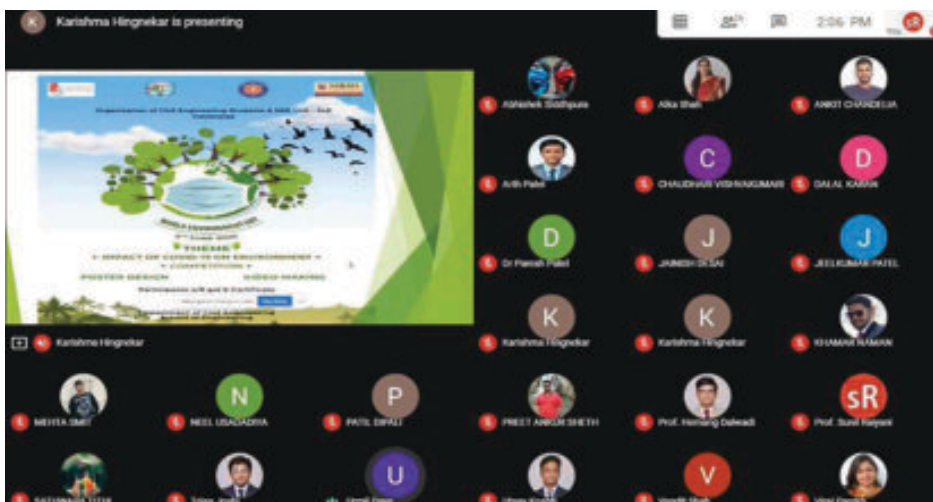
K Karishma Hingnekar is presenting

2:06 PM

Department of Civil Engineering Students & NSS Unit - SAL Institute

THEME
IMPACT OF COVID-19 ON ENVIRONMENT
COMPETITION
POSTER DESIGN VIDEO MAKING

Karishma Hingnekar

Abhishek Sodhpura
Alka Shah
ANKIT CHANDEGA
Arth Patel
C
CHAUDHARI VISHWAKUMARI
D
DALAL KARAN
D
Dr Paresh Patel
J
JAIMISH DESAI
J
JEELKUMAR PATEL
K
Karishma Hingnekar
K
Karishma Hingnekar
KHAMAR NAMAN
MEHTA SMIT
N
NEEL USADADIYA
P
PATEL DIPALI
PREET ANKUR SHETH
Prof. Hemang Dalwadi
sR
Prof. Sunil Raiyani
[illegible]
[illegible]
U
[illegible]
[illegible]
V
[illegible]
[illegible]